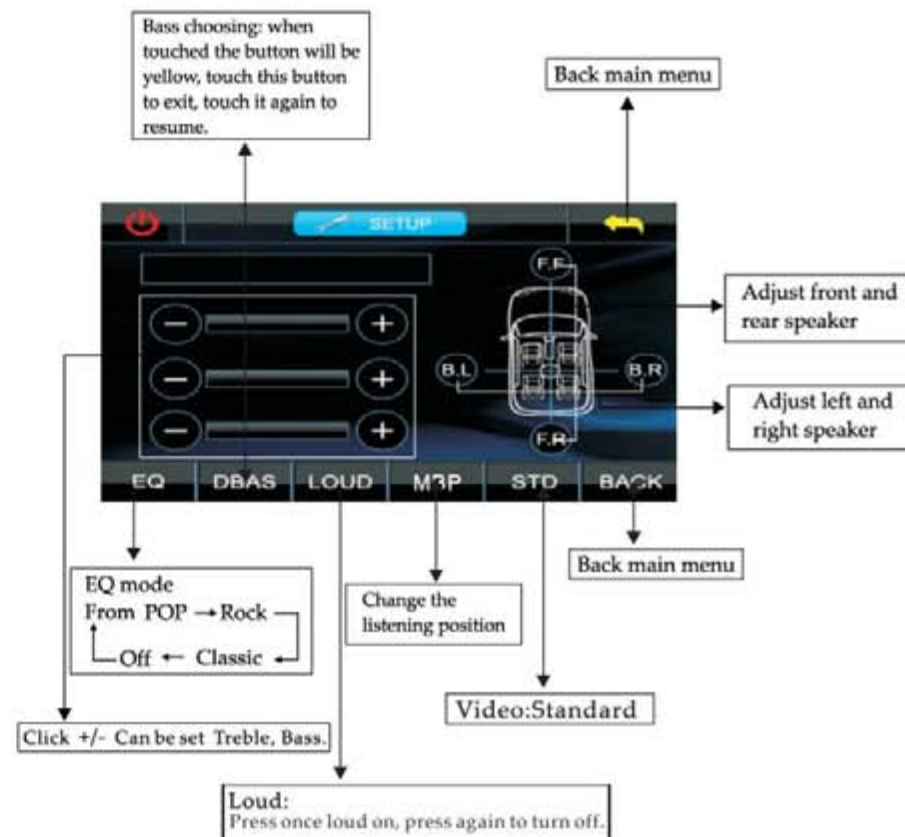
Bass choosing: when touched the button will be yellow, touch this button to exit, touch it again to resume.

Back main menu

SETUP

F.F

B.L

B.R

F.R

Adjust front and rear speaker

Adjust left and right speaker

EQ DBAS LOUD M3P STD BACK

Back main menu

EQ mode
From POP → Rock
Off ← Classic

Change the listening position

Video:Standard

Click +/- Can be set Treble, Bass.

Loud:
Press once loud on, press again to turn off.